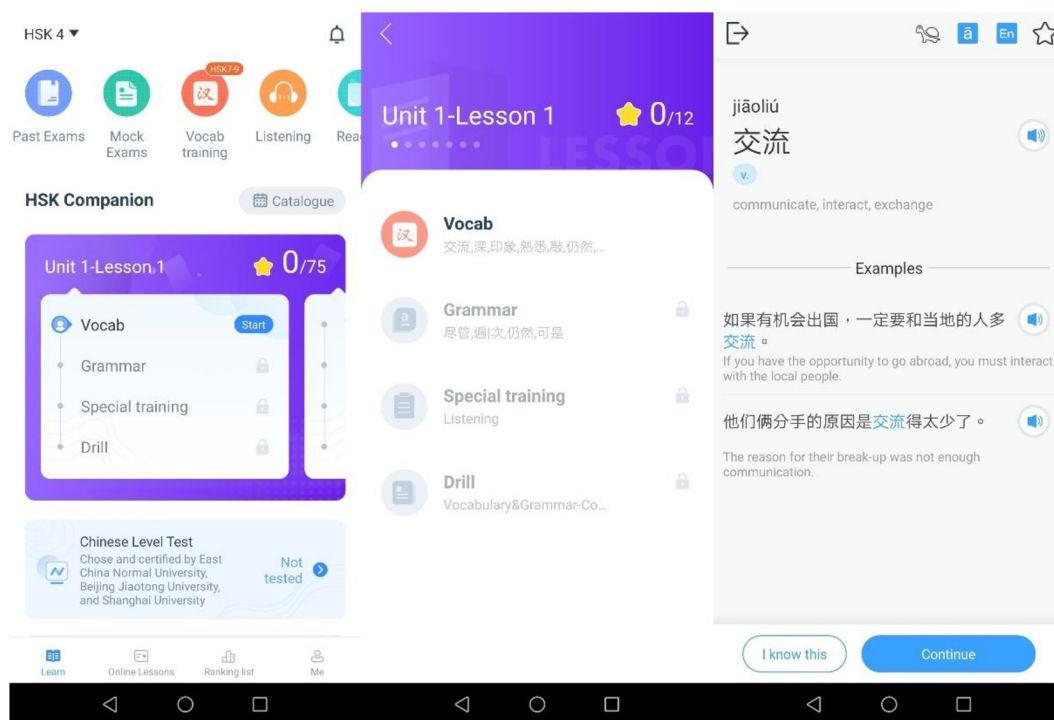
HSK 4 ▾

Past Exams
Mock Exams
HSK7-9
汉
Vocab training
Listening
Rea

HSK Companion
Catalogue

Unit 1-Lesson 1
0/75

Vocab
Start
Grammar
Special training
Drill

Chinese Level Test
Chose and certified by East China Normal University, Beijing Jiaotong University, and Shanghai University
Not tested

Learn
Online Lessons
Ranking list
Me

Unit 1-Lesson 1
0/12

LESSON

汉
Vocab
交流,深,印象,熟悉,敲,仍然,...

Grammar
尽管,遍|次,仍然,可是

Special training
Listening

Drill
Vocabulary&Grammar-Co...

a
En

jiāoliú
交流
v.
communicate, interact, exchange

Examples

如果有机会出国，一定要和当地的人多交流。
If you have the opportunity to go abroad, you must interact with the local people.

他们俩分手的原因是交流得太少了。
The reason for their break-up was not enough communication.

I know this
Continue